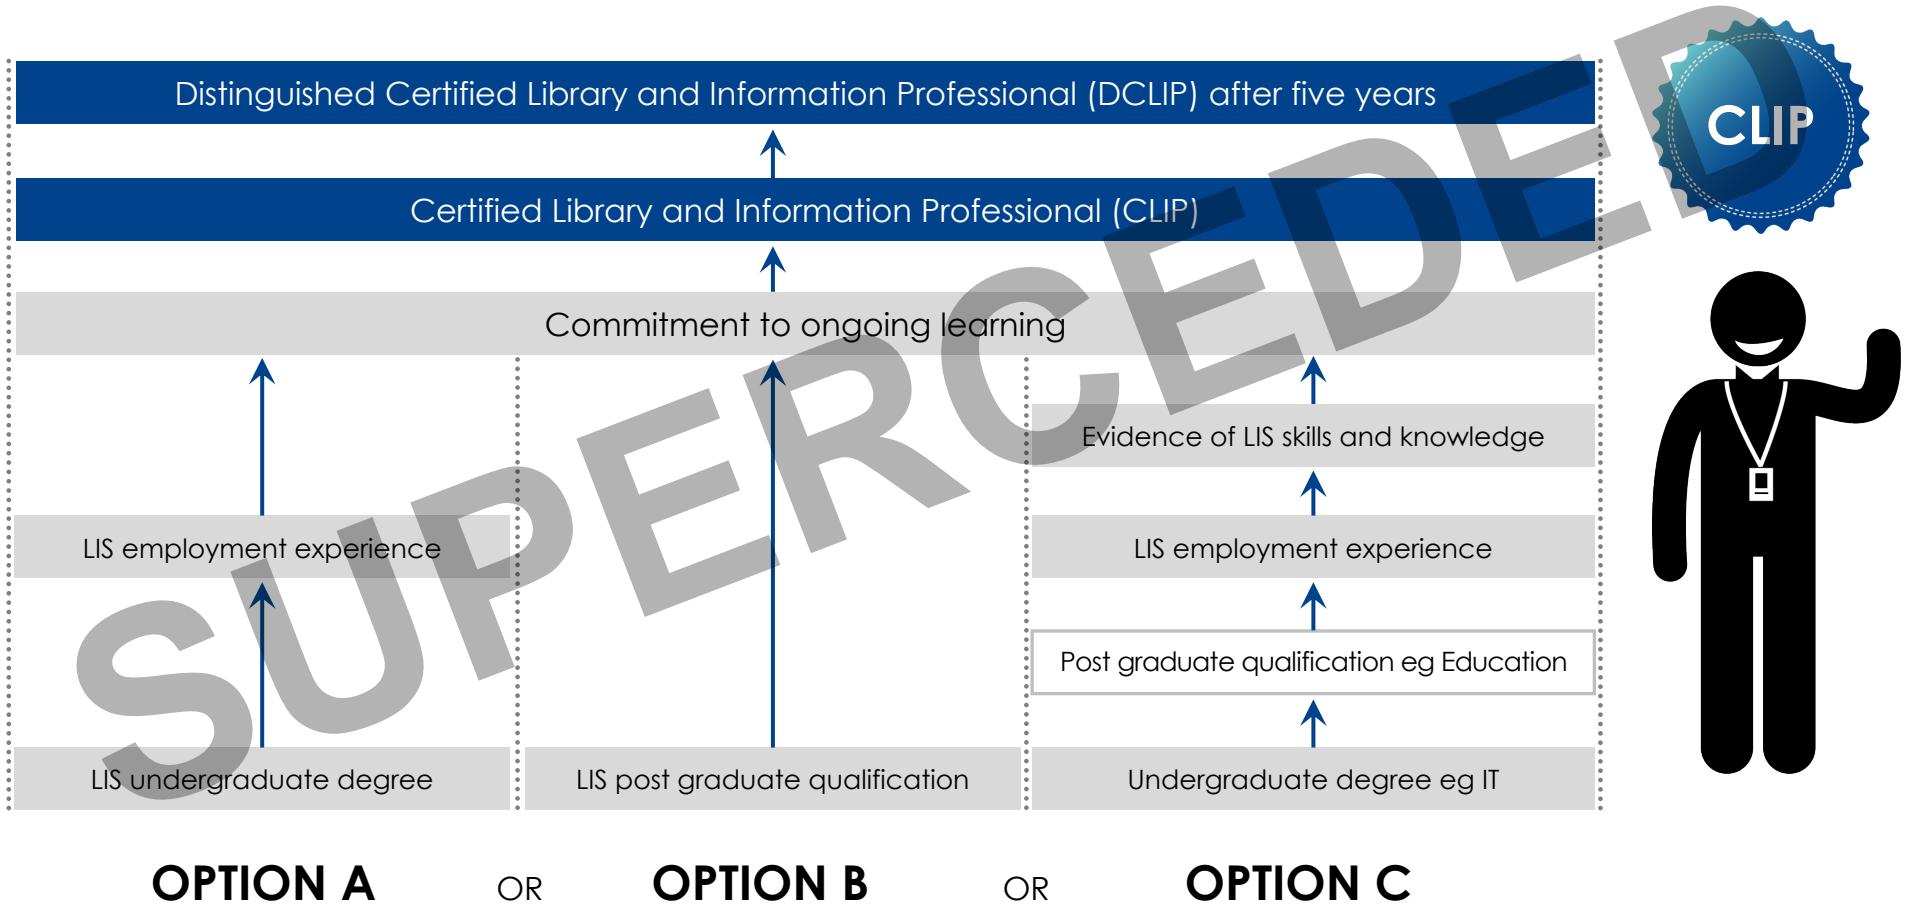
Distinguished Certified Library and Information Professional (DCLIP) after five years

Certified Library and Information Professional (CLIP)

CLIP

Commitment to ongoing learning

SUPERCEDED

Evidence of LIS skills and knowledge

LIS employment experience

LIS employment experience

Post graduate qualification eg Education

LIS undergraduate degree

LIS post graduate qualification

Undergraduate degree eg IT

OPTION A OR OPTION B OR OPTION C